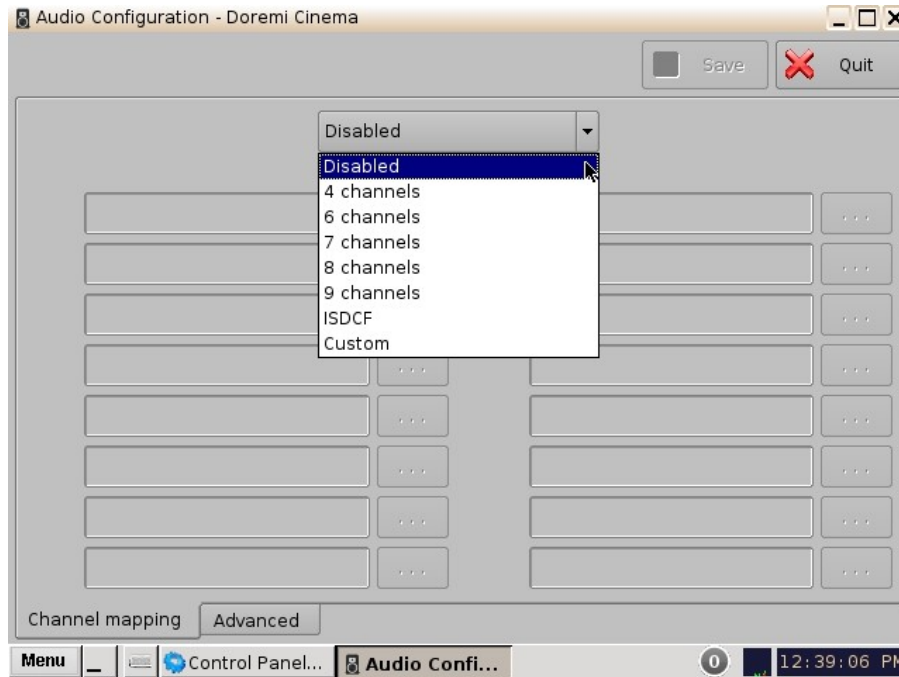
Audio Configuration - Doremi Cinema

Save
Quit

Disabled

Disabled
4 channels
6 channels
7 channels
8 channels
9 channels
ISDCF
Custom

...
...
...
...
...
...
...
...
...
...
...
...
...

Channel mapping
Advanced

Menu
Control Panel...
Audio Confi...
0
12:39:06 PM